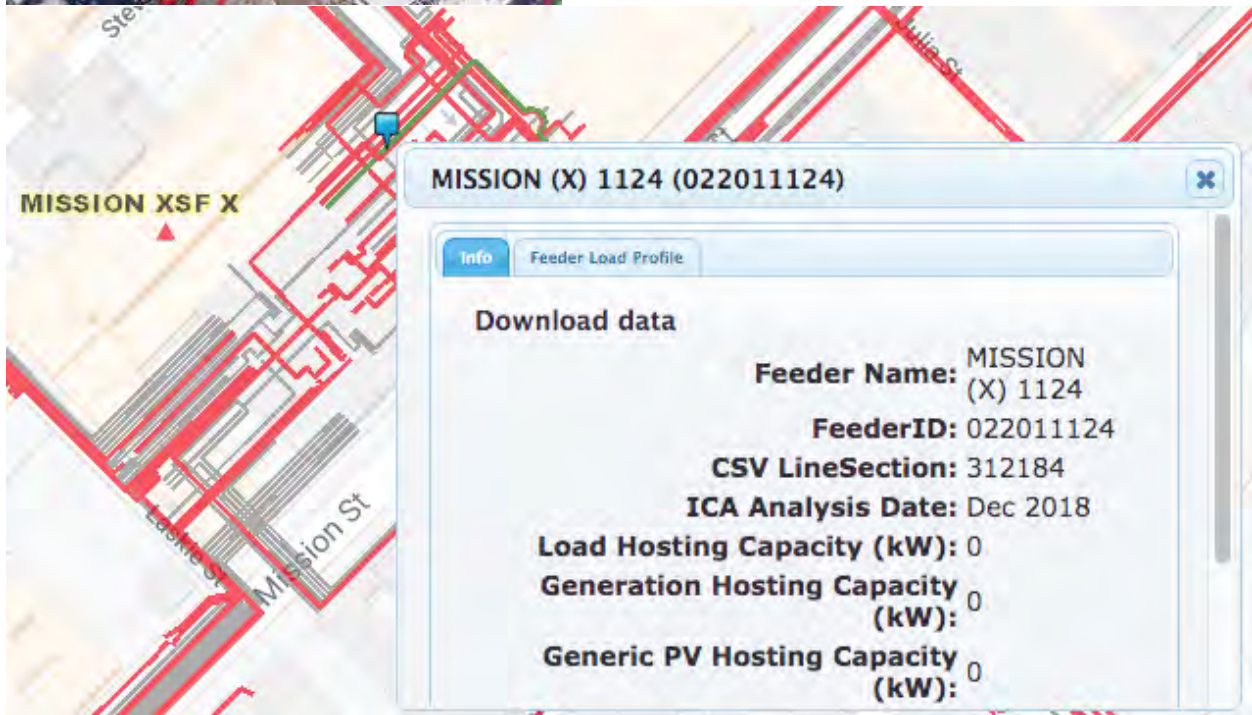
Stev

Julia St

MISSION XSF X

Mission St

Lasalle St

MISSION (X) 1124 (022011124)

Info

Feeder Load Profile

Download data

Feeder Name: MISSION (X) 1124

FeederID: 022011124

CSV LineSection: 312184

ICA Analysis Date: Dec 2018

Load Hosting Capacity (kW): 0

Generation Hosting Capacity (kW): 0

Generic PV Hosting Capacity (kW): 0